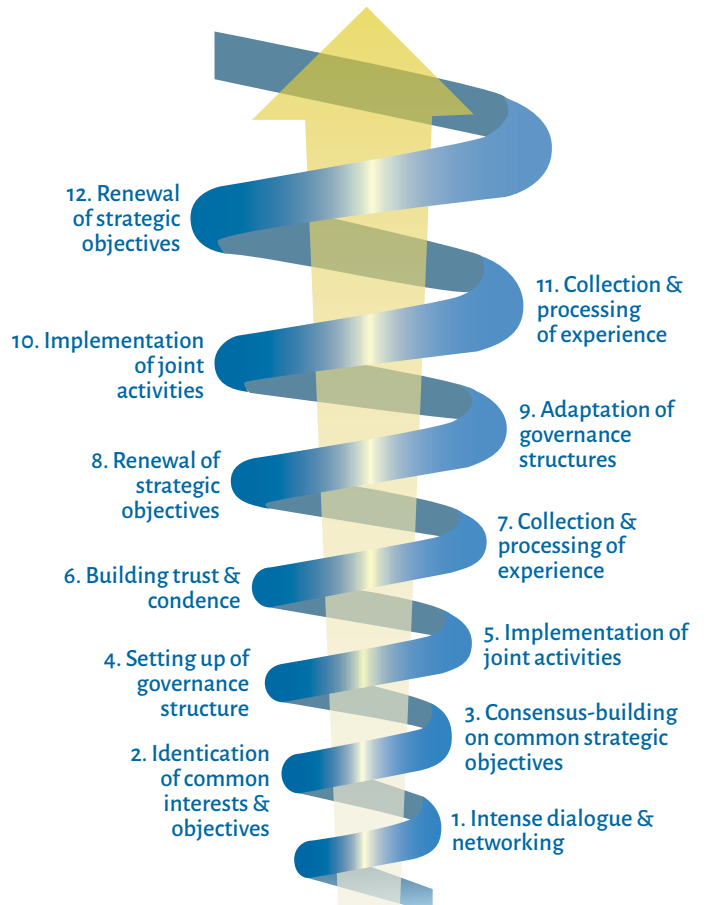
12. Renewal of strategic objectives

11. Collection & processing of experience

10. Implementation of joint activities

9. Adaptation of governance structures

8. Renewal of strategic objectives

7. Collection & processing of experience

6. Building trust & condence

5. Implementation of joint activities

4. Setting up of governance structure

3. Consensus-building on common strategic objectives

2. Identication of common interests & objectives

1. Intense dialogue & networking